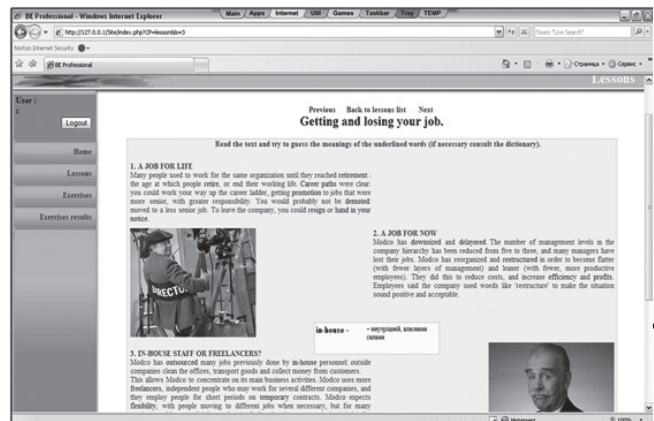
BE Professional - Windows Internet Explorer

Main / Apps / Internet / Util / Games / Taskbar / Tray / TEMP

http://127.0.0.1/Site/index.php?OP=lesson&lo=3

Поиск "Live Search"

Norton Internet Security

BE Professional

Страница • Сервис •

Lessons

User :
c

Logout

Home

Lessons

Exercises

Exercises results

Previous Back to lessons list Next

Getting and losing your job.

Read the text and try to guess the meanings of the underlined words (if necessary consult the dictionary).

1. A JOB FOR LIFE
Many people used to work for the same organization until they reached retirement: the age at which people retire, or end their working life. Career paths were clear: you could work your way up the career ladder, getting promotion to jobs that were more senior, with greater responsibility. You would probably not be demoted: moved to a less senior job. To leave the company, you could resign or hand in your notice.

DIRECTOR

2. A JOB FOR NOW
Modco has downsized and delayered. The number of management levels in the company hierarchy has been reduced from five to three, and many managers have lost their jobs. Modco has reorganized and restructured in order to become flatter (with fewer layers of management) and leaner (with fewer, more productive employees). They did this to reduce costs, and increase efficiency and profits. Employees said the company used words like 'restructure' to make the situation sound positive and acceptable.

in-house - – внутрішній, власними силами

3. IN-HOUSE STAFF OR FREELANCERS?
Modco has outsourced many jobs previously done by in-house personnel: outside companies clean the offices, transport goods and collect money from customers. This allows Modco to concentrate on its main business activities. Modco uses more freelancers, independent people who may work for several different companies, and they employ people for short periods on temporary contracts. Modco expects flexibility, with people moving to different jobs when necessary, but for many

Интернет

100%